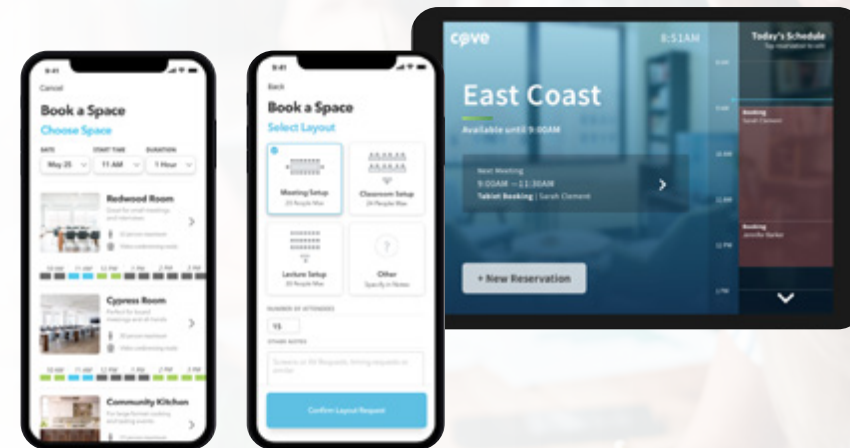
9:41

Cancel

Book a Space

Choose Space

DATE | START TIME | DURATION
May 25 | 11 AM | 1 Hour

Redwood Room

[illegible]

Cypress Room

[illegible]

Community Kitchen

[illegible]

9:41

Back

Book a Space

Select Layout

Meeting Setup
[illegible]

Classroom Setup
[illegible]

Lecture Setup
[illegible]

Other
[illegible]

NUMBER OF ATTENDEES

15

OTHER NOTES

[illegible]

Confirm Layout Request

cove

8:51AM

East Coast

Available until 9:00AM

Next Meeting
9:00AM — 11:30AM
Tablet Booking | Sarah Clement

+ New Reservation

Today's Schedule
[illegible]

Booking
Sarah Clement

Booking
Jennifer Parker